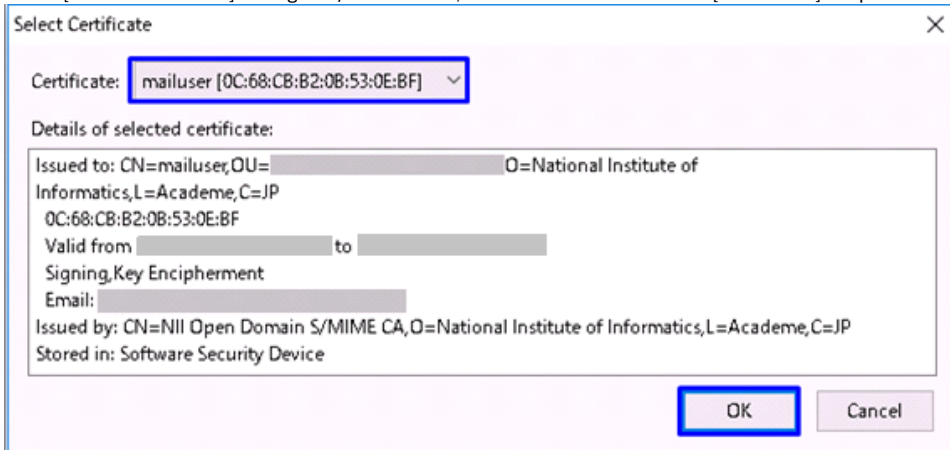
Select Certificate

Certificate: mailuser [0C:68:CB:B2:0B:53:0E:BF]

Details of selected certificate:

Issued to: CN=mailuser,OU=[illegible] O=National Institute of Informatics,L=Academe,C=JP
0C:68:CB:B2:0B:53:0E:BF
Valid from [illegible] to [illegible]
Signing,Key Encipherment
Email: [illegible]
Issued by: CN=NII Open Domain S/MIME CA,O=National Institute of Informatics,L=Academe,C=JP
Stored in: Software Security Device

OK
Cancel